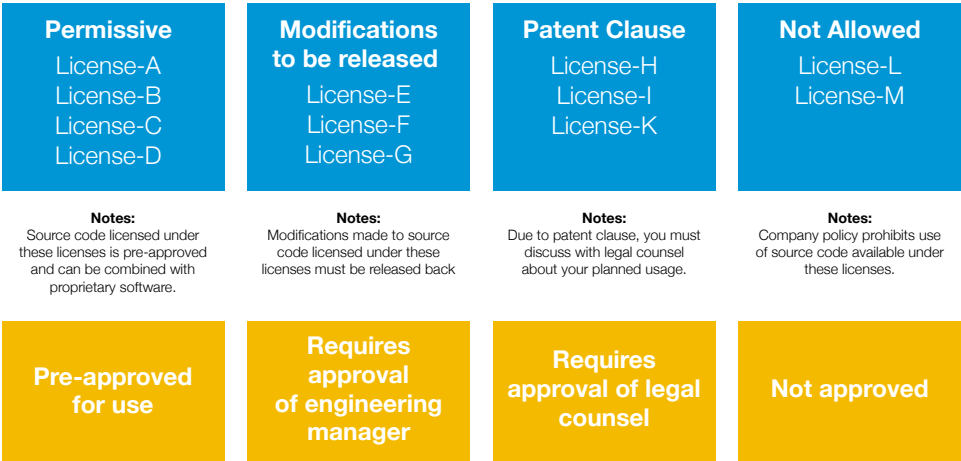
Permissive
License-A
License-B
License-C
License-D

Notes:
Source code licensed under these licenses is pre-approved and can be combined with proprietary software.

Pre-approved for use

Modifications to be released
License-E
License-F
License-G

Notes:
Modifications made to source code licensed under these licenses must be released back

Requires approval of engineering manager

Patent Clause
License-H
License-I
License-K

Notes:
Due to patent clause, you must discuss with legal counsel about your planned usage.

Requires approval of legal counsel

Not Allowed
License-L
License-M

Notes:
Company policy prohibits use of source code available under these licenses.

Not approved